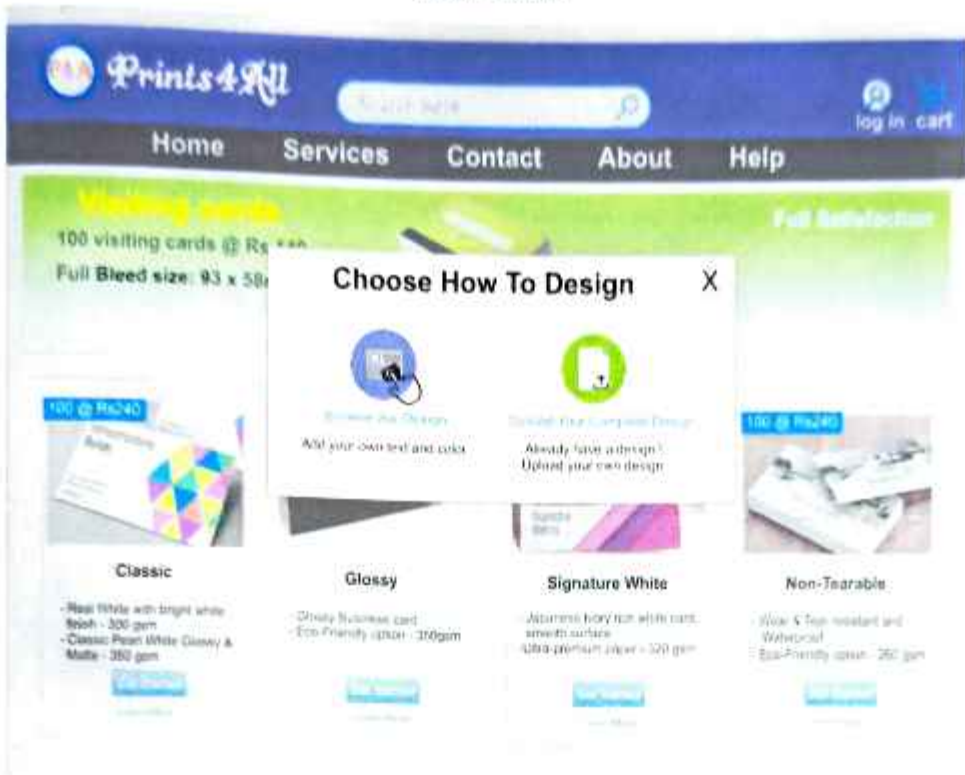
P4A Prints4All

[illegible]

log in cart

Home Services Contact About Help

Visiting cards

100 visiting cards @ Rs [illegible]

Full Bleed size: 93 x 58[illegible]

Full Satisfaction

Choose How To Design X

Browse Our Designs
Add your own text and color

Upload Your Complete Design
Already have a design?
Upload your own design

100 @ Rs240

Classic

- Real White with bright white finish - 300 gsm
- Classic Pearl White Glossy & Matte - 350 gsm

Glossy

- Glossy Business card
- Eco-Friendly option - 350gsm

Signature White

- Japanese Ivory non white card, smooth surface
- Ultra-premium paper - 320 gsm

100 @ Rs240

Non-Tearable

- Wear & Tear resistant and Waterproof
- Eco-Friendly option - 350 gsm